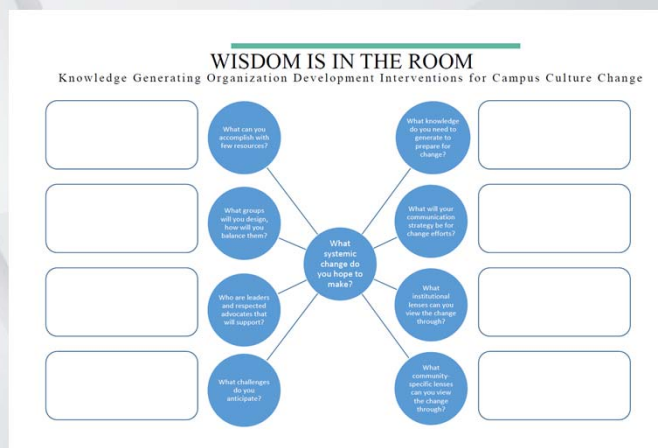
WISDOM IS IN THE ROOM

Knowledge Generating Organization Development Interventions for Campus Culture Change

What can you accomplish with few resources?

What groups will you design, how will you balance them?

Who are leaders and respected advocates that will support?

What challenges do you anticipate?

What systemic change do you hope to make?

What knowledge do you need to generate to prepare for change?

What will your communication strategy be for change efforts?

What institutional lenses can you view the change through?

What community-specific lenses can you view the change through?